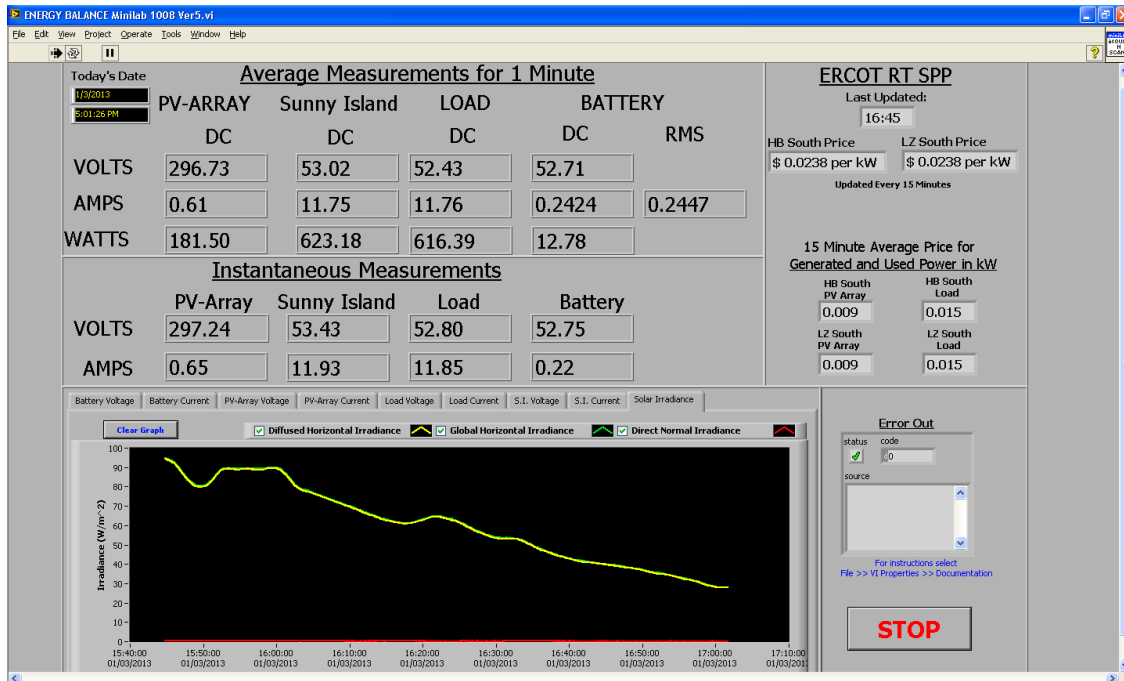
ENERGY BALANCE Minilab 1008 Ver5.vi

File Edit View Project Operate Tools Window Help

Today's Date
1/3/2013
5:01:26 PM

Average Measurements for 1 Minute

| | PV-ARRAY DC | Sunny Island DC | LOAD DC | BATTERY DC | BATTERY RMS |
|---|---|---|---|---|---|
| VOLTS | 296.73 | 53.02 | 52.43 | 52.71 | |
| AMPS | 0.61 | 11.75 | 11.76 | 0.2424 | 0.2447 |
| WATTS | 181.50 | 623.18 | 616.39 | 12.78 | |

Instantaneous Measurements

| | PV-Array | Sunny Island | Load | Battery |
|---|---|---|---|---|
| VOLTS | 297.24 | 53.43 | 52.80 | 52.75 |
| AMPS | 0.65 | 11.93 | 11.85 | 0.22 |

ERCOT RT SPP
Last Updated:
16:45
HB South Price
$ 0.0238 per kW
LZ South Price
$ 0.0238 per kW
Updated Every 15 Minutes

15 Minute Average Price for Generated and Used Power in kW
HB South PV Array
0.009
HB South Load
0.015
LZ South PV Array
0.009
LZ South Load
0.015

Battery Voltage | Battery Current | PV-Array Voltage | PV-Array Current | Load Voltage | Load Current | S.I. Voltage | S.I. Current | Solar Irradiance

Clear Graph
Diffused Horizontal Irradiance
Global Horizontal Irradiance
Direct Normal Irradiance

Irradiance (W/m^2)
100 90 80 70 60 50 40 30 20 10 0
15:40:00 01/03/2013 15:50:00 01/03/2013 16:00:00 01/03/2013 16:10:00 01/03/2013 16:20:00 01/03/2013 16:30:00 01/03/2013 16:40:00 01/03/2013 16:50:00 01/03/2013 17:00:00 01/03/2013 17:10:00 01/03/2013

Error Out
status
code
0
source
For instructions select
File >> VI Properties >> Documentation

STOP